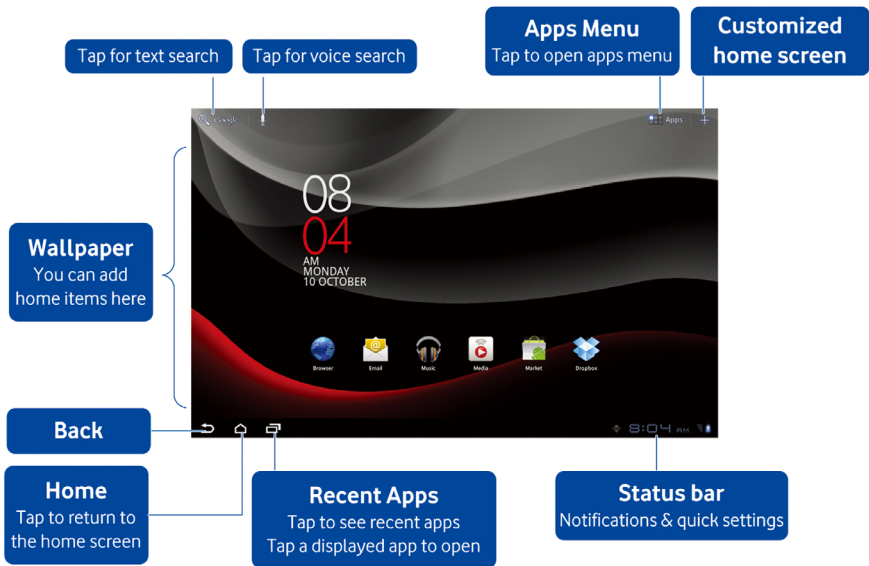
Tap for text search

Tap for voice search

Apps Menu
Tap to open apps menu

Customized home screen

Google

Apps

Wallpaper
You can add home items here

08
04
AM
MONDAY
10 OCTOBER

Browser
Email
Music
Media
Market
Dropbox

Back

8:04 AM

Home
Tap to return to the home screen

Recent Apps
Tap to see recent apps
Tap a displayed app to open

Status bar
Notifications & quick settings